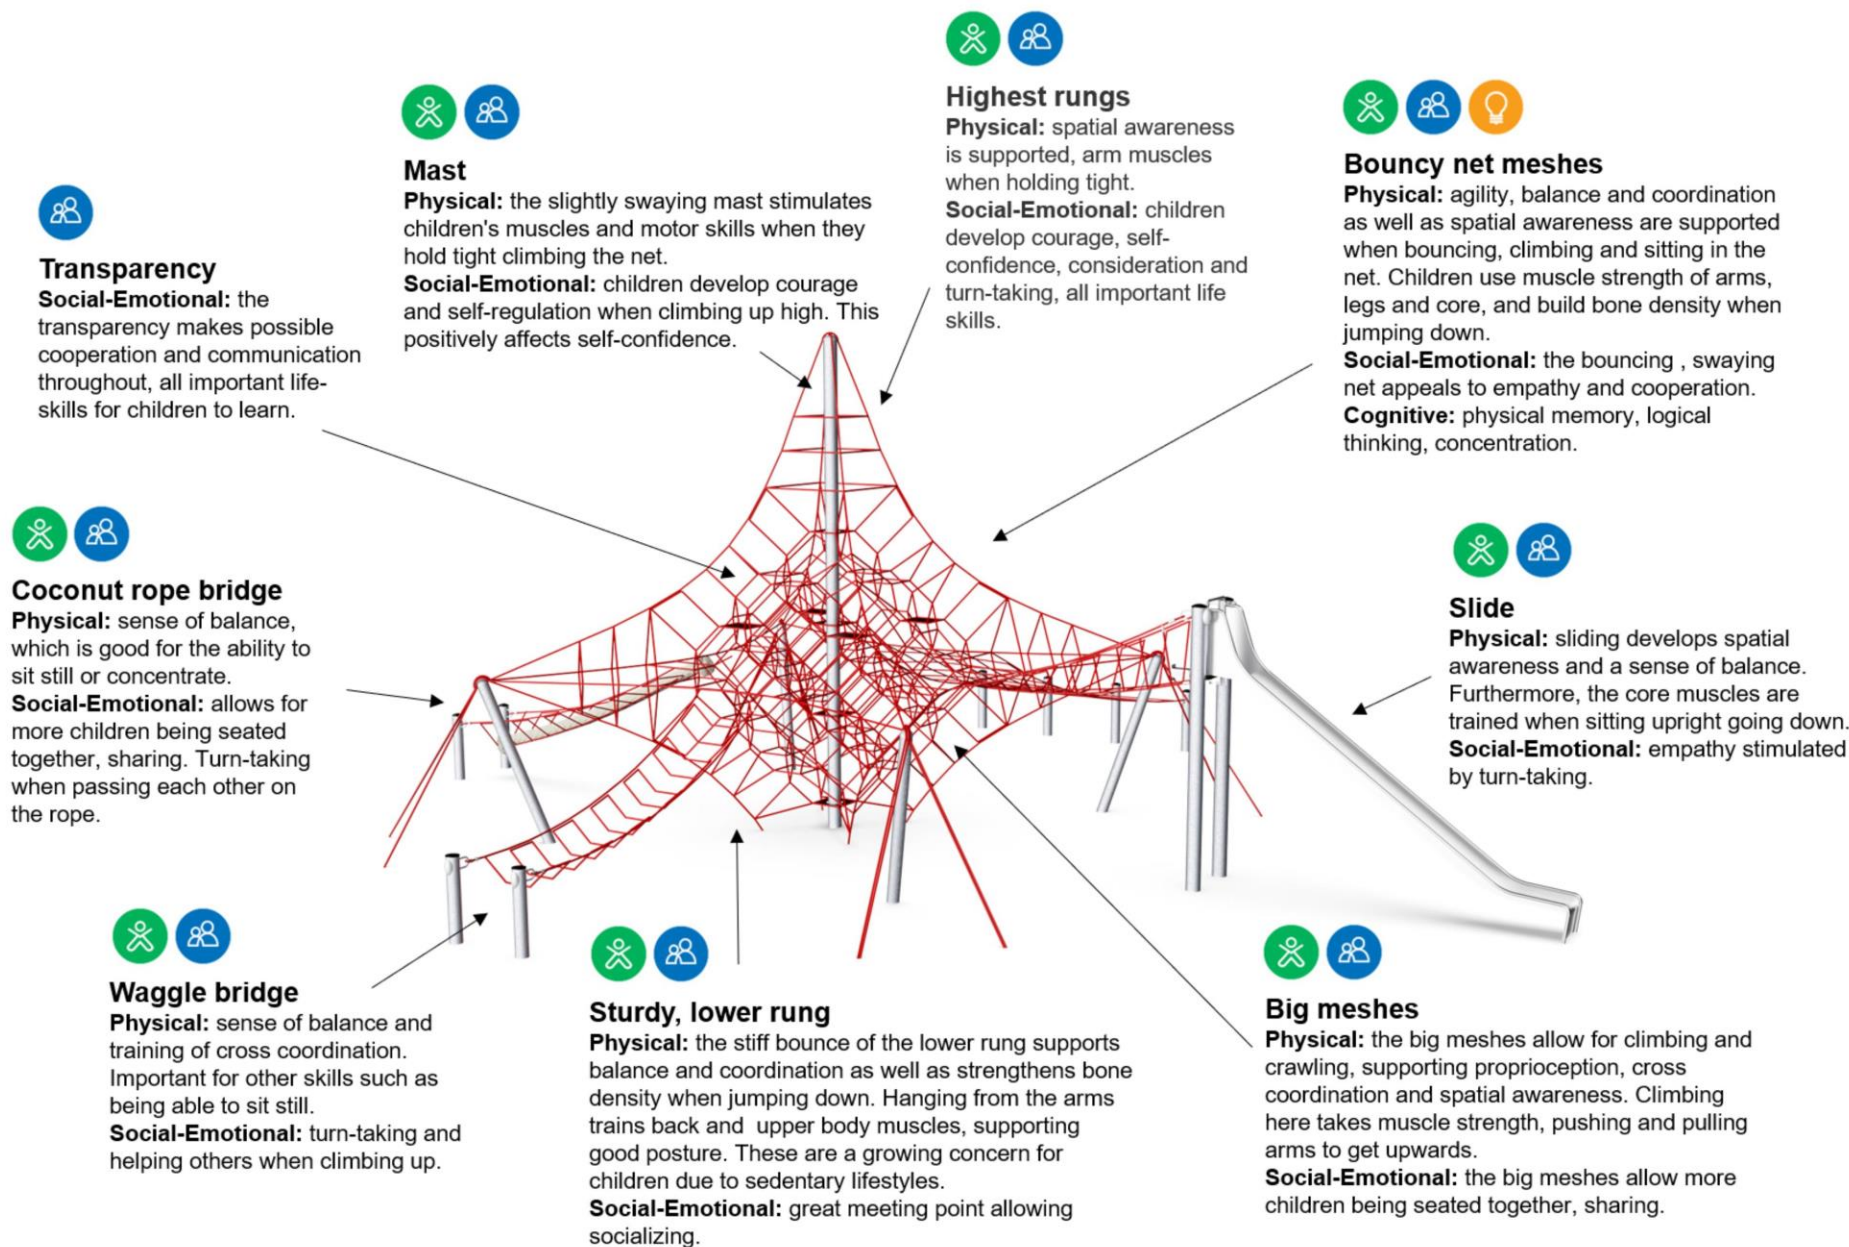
Transparency
**Social-Emotional:** the transparency makes possible cooperation and communication throughout, all important life-skills for children to learn.

Mast
**Physical:** the slightly swaying mast stimulates children's muscles and motor skills when they hold tight climbing the net.
**Social-Emotional:** children develop courage and self-regulation when climbing up high. This positively affects self-confidence.

Highest rungs
**Physical:** spatial awareness is supported, arm muscles when holding tight.
**Social-Emotional:** children develop courage, self-confidence, consideration and turn-taking, all important life skills.

Bouncy net meshes
**Physical:** agility, balance and coordination as well as spatial awareness are supported when bouncing, climbing and sitting in the net. Children use muscle strength of arms, legs and core, and build bone density when jumping down.
**Social-Emotional:** the bouncing , swaying net appeals to empathy and cooperation.
**Cognitive:** physical memory, logical thinking, concentration.

Coconut rope bridge
**Physical:** sense of balance, which is good for the ability to sit still or concentrate.
**Social-Emotional:** allows for more children being seated together, sharing. Turn-taking when passing each other on the rope.

Slide
**Physical:** sliding develops spatial awareness and a sense of balance. Furthermore, the core muscles are trained when sitting upright going down.
**Social-Emotional:** empathy stimulated by turn-taking.

Waggle bridge
**Physical:** sense of balance and training of cross coordination. Important for other skills such as being able to sit still.
**Social-Emotional:** turn-taking and helping others when climbing up.

Sturdy, lower rung
**Physical:** the stiff bounce of the lower rung supports balance and coordination as well as strengthens bone density when jumping down. Hanging from the arms trains back and upper body muscles, supporting good posture. These are a growing concern for children due to sedentary lifestyles.
**Social-Emotional:** great meeting point allowing socializing.

Big meshes
**Physical:** the big meshes allow for climbing and crawling, supporting proprioception, cross coordination and spatial awareness. Climbing here takes muscle strength, pushing and pulling arms to get upwards.
**Social-Emotional:** the big meshes allow more children being seated together, sharing.